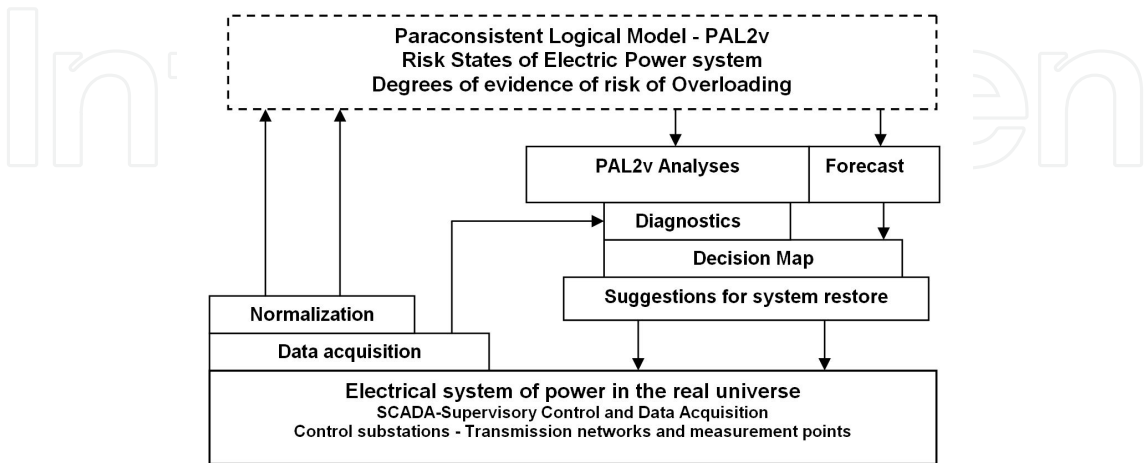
Paraconsistent Logical Model - PAL2v
Risk States of Electric Power system
Degrees of evidence of risk of Overloading

PAL2v Analyses

Forecast

Diagnostics

Decision Map

Suggestions for system restore

Normalization

Data acquisition

Electrical system of power in the real universe
SCADA-Supervisory Control and Data Acquisition
Control substations - Transmission networks and measurement points